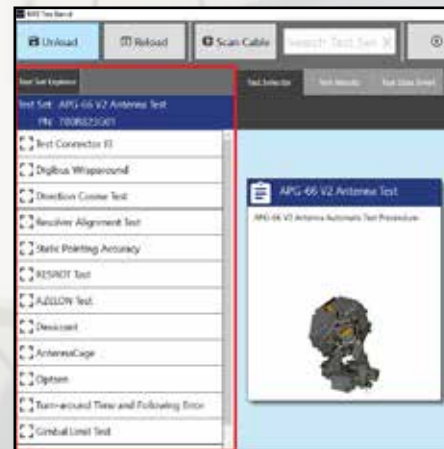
ATE Test Bench

Unload | Reload | Scan Cable | Search Test Set

Test Set Explorer

Test Set: APG-66 V2 Antenna Test
P/N: 7008823G01

Test Connector ID
Digibus Wraparound
Direction Cosine Test
Resolver Alignment Test
Static Pointing Accuracy
RESROT Test
AZELON Test
Desiccant
AntennaCage
Option
Turn-around Time and Following Error
Gimbal Limit Test

Test Selector | Test Results | Test Data Graph

APG-66 V2 Antenna Test

APG-66 V2 Antenna Automatic Test Procedure